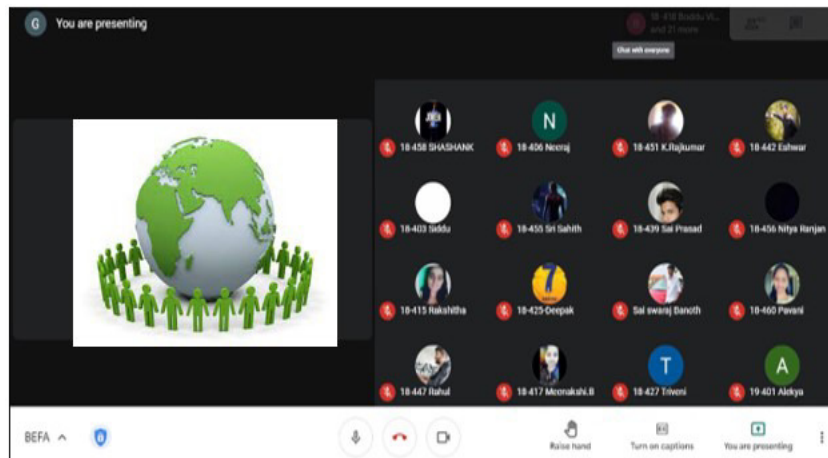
G You are presenting

18-418 Baddu Vi... and 21 more

Chat with everyone

N
T
A

18-458 SHASHANK
18-406 Neeraj
18-451 K.Rajkumar
18-442 Eshwar
18-403 Siddu
18-455 Sri Sahith
18-439 Sai Prasad
18-456 Nitya Ranjan
18-415 Rakshitha
18-425-Deepak
Sai swaraj Banoth
18-460 Pavani
18-447 Rahul
18-417 Meenakshi.B
18-427 Triveni
19-401 Alekya

BEFA ^

Raise hand
Turn on captions
You are presenting